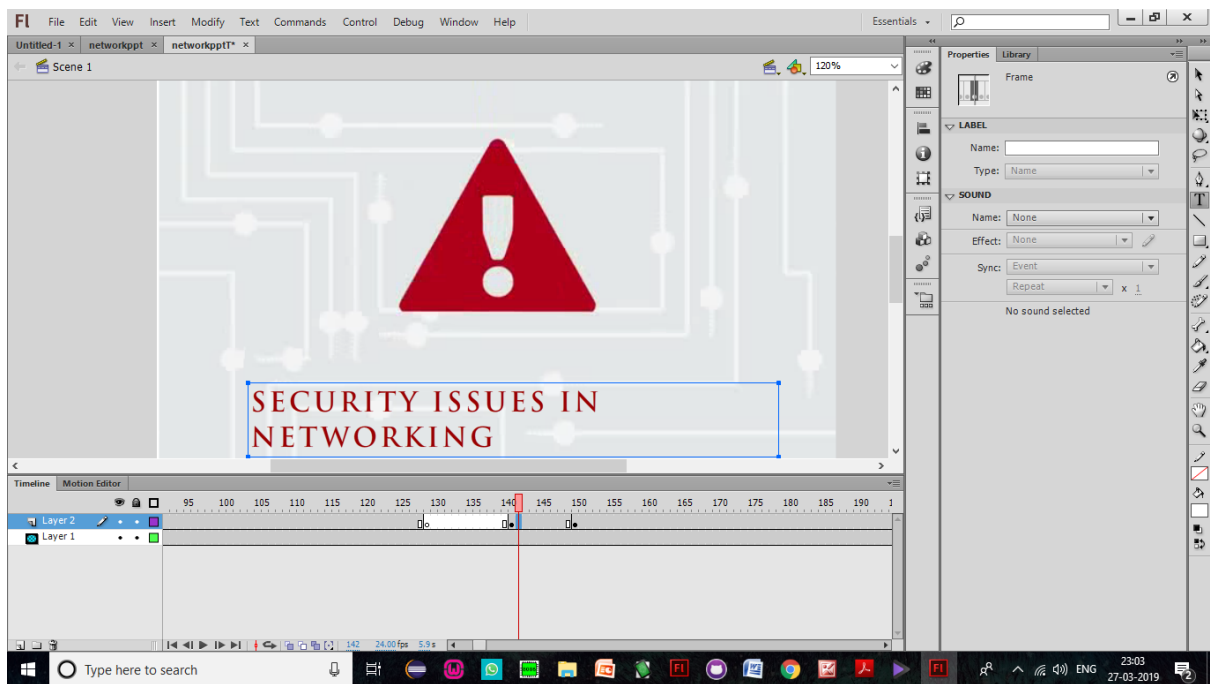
Fl File Edit View Insert Modify Text Commands Control Debug Window Help

Essentials

Untitled-1 × networkppt × networkppt* ×

Scene 1

120%

SECURITY ISSUES IN NETWORKING

Properties Library

Frame

LABEL

Name:

Type: Name

SOUND

Name: None

Effect: None

Sync: Event

Repeat x 1

No sound selected

Timeline Motion Editor

95 100 105 110 115 120 125 130 135 140 145 150 155 160 165 170 175 180 185 190

Layer 2

Layer 1

142 24.00 fps 5.9 s

Type here to search

ENG 23:03 27-03-2019